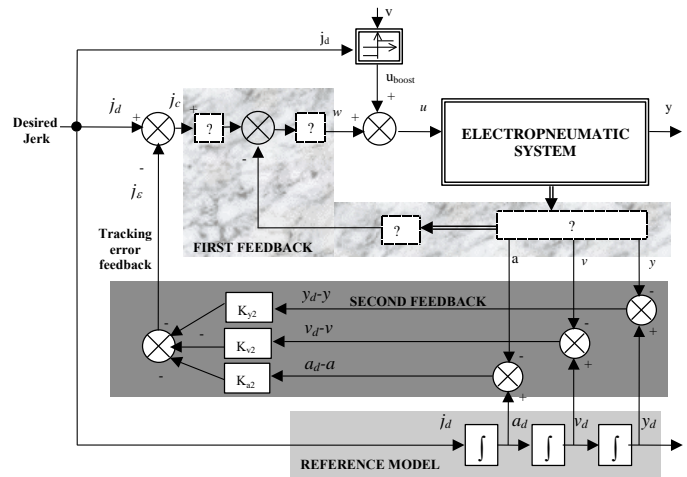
v

$j_d$

$u_{boost}$

+

Desired Jerk

$j_d$

+

$j_c$

+

?

?

$w$

+

$u$

ELECTROPNEUMATIC SYSTEM

y

-

-

$j_\varepsilon$

Tracking error feedback

?

?

FIRST FEEDBACK

a

$v$

$y$

$K_{y2}$

$y_d$-$y$

SECOND FEEDBACK

-

-

$K_{v2}$

$v_d$-$v$

-

-

-

$K_{a2}$

$a_d$-$a$

-

+

+

+

$j_d$

$a_d$

$v_d$

$y_d$

$\int$

$\int$

$\int$

REFERENCE MODEL